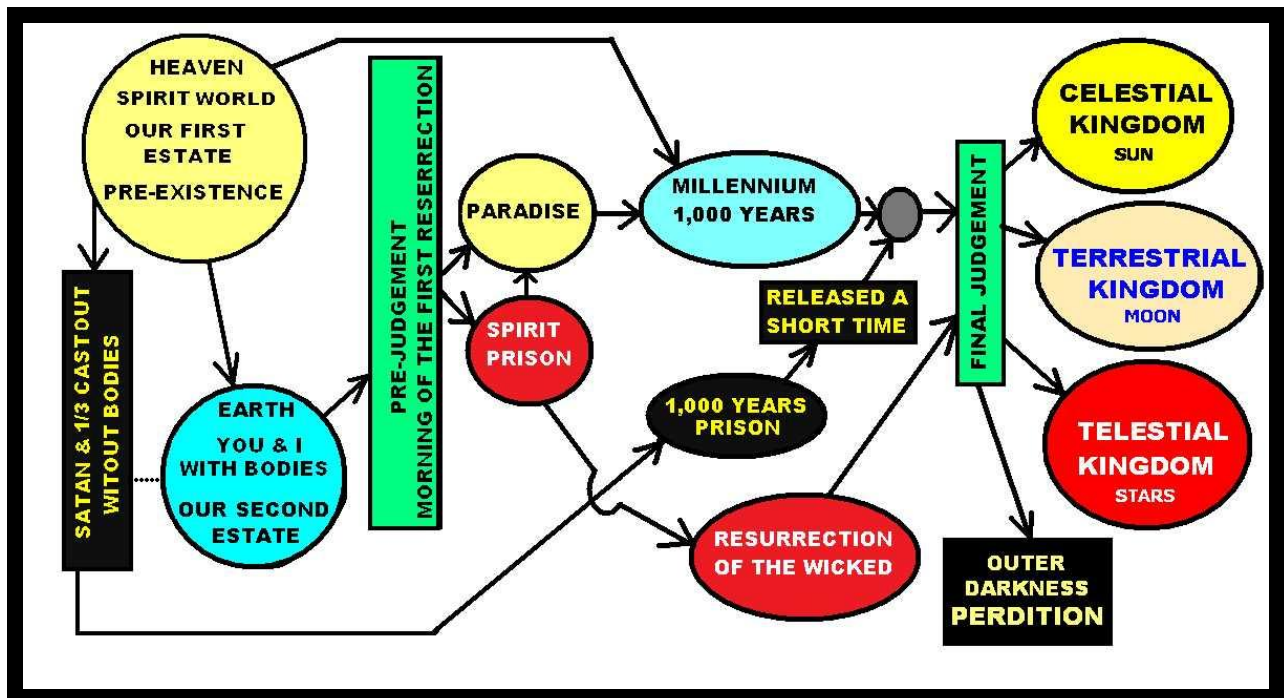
HEAVEN
SPIRIT WORLD
OUR FIRST ESTATE
PRE-EXISTENCE

SATAN & 1/3 CASTOUT WITOUT BODIES

EARTH
YOU & I WITH BODIES
OUR SECOND ESTATE

PRE-JUDGEMENT
MORNING OF THE FIRST RESERRECTION

PARADISE

SPIRIT PRISON

MILLENNIUM
1,000 YEARS

RELEASED A SHORT TIME

1,000 YEARS PRISON

RESURRECTION OF THE WICKED

FINAL JUDGEMENT

CELESTIAL KINGDOM
SUN

TERRESTRIAL KINGDOM
MOON

TELESTIAL KINGDOM
STARS

OUTER DARKNESS
PERDITION